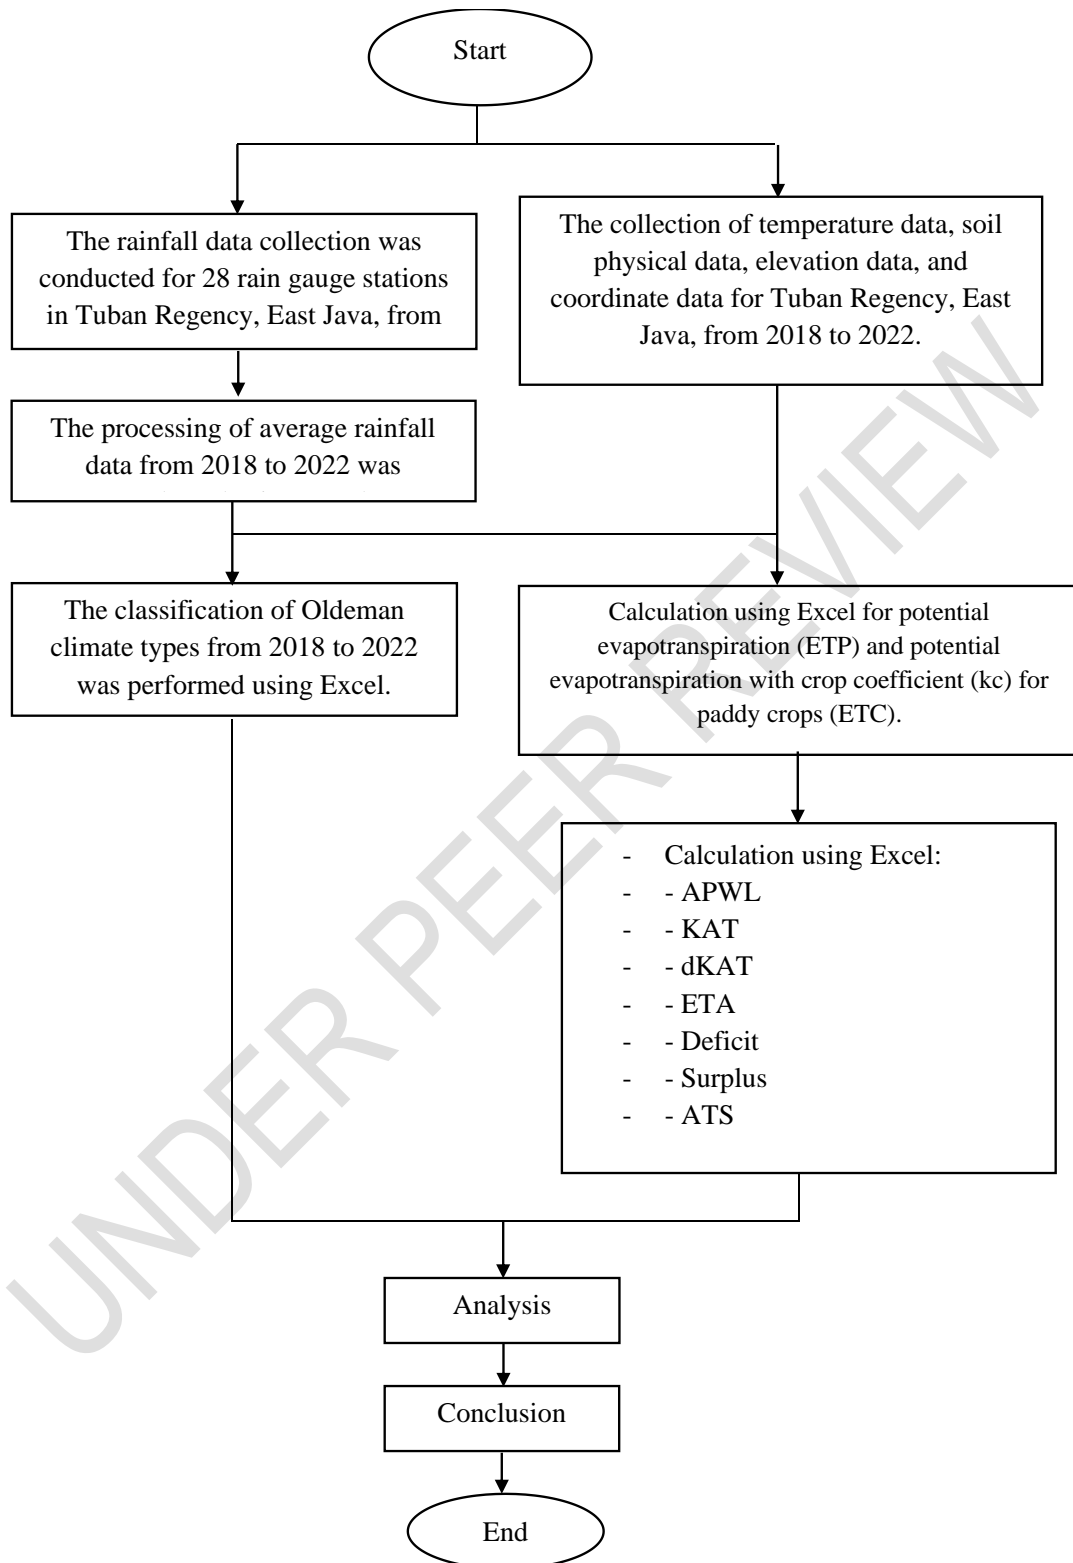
Start

The rainfall data collection was conducted for 28 rain gauge stations in Tuban Regency, East Java, from

The collection of temperature data, soil physical data, elevation data, and coordinate data for Tuban Regency, East Java, from 2018 to 2022.

The processing of average rainfall data from 2018 to 2022 was

The classification of Oldeman climate types from 2018 to 2022 was performed using Excel.

Calculation using Excel for potential evapotranspiration (ETP) and potential evapotranspiration with crop coefficient (kc) for paddy crops (ETC).

- Calculation using Excel:
- - APWL
- - KAT
- - dKAT
- - ETA
- - Deficit
- - Surplus
- - ATS

Analysis

Conclusion

End

UNDER PEER REVIEW